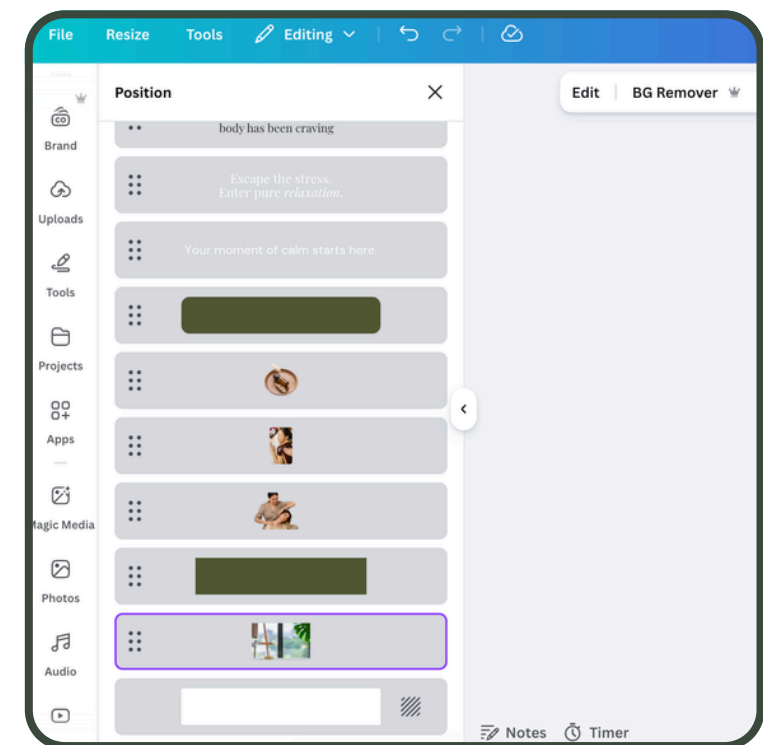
File Resize Tools Editing

Position

body has been craving

Escape the stress.
Enter pure *relaxation*.

Your moment of calm starts here.

Brand
Uploads
Tools
Projects
Apps
Magic Media
Photos
Audio

Edit BG Remover

Notes Timer